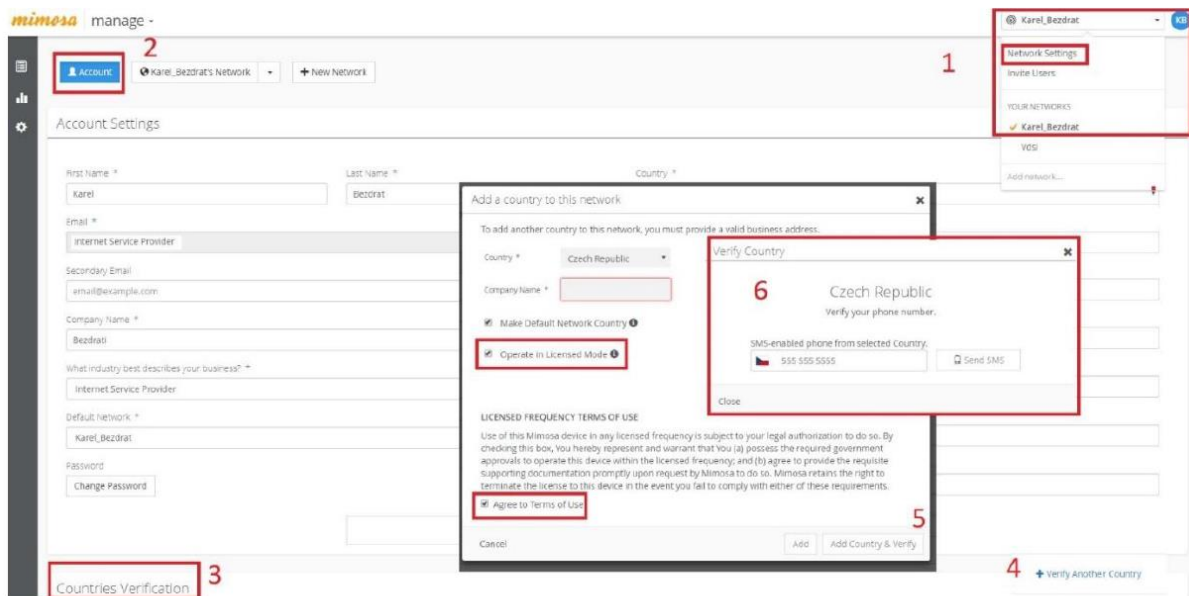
mimosa manage -

Karel_Bezdrat KB

Network Settings
Invite Users
YOUR NETWORKS
✓ Karel_Bezdrat
vosi
Add network...

1

2

Account Karel_Bezdrat's Network + New Network

Account Settings

First Name * Karel
Last Name * Bezdrat
Country *

Email * Internet Service Provider

Secondary Email email@example.com

Company Name * Bezdrati

What industry best describes your business? * Internet Service Provider

Default Network * Karel_Bezdrat

Password
Change Password

Add a country to this network ×

To add another country to this network, you must provide a valid business address.

Country * Czech Republic

Company Name *

Make Default Network Country

Operate in Licensed Mode

LICENSED FREQUENCY TERMS OF USE

Use of this Mimosa device in any licensed frequency is subject to your legal authorization to do so. By checking this box, You hereby represent and warrant that You (a) possess the required government approvals to operate this device within the licensed frequency; and (b) agree to provide the requisite supporting documentation promptly upon request by Mimosa to do so. Mimosa retains the right to terminate the license to this device in the event you fail to comply with either of these requirements.

Agree to Terms of Use

5

Cancel Add Add Country & Verify

Verify Country ×

6

Czech Republic
Verify your phone number.

SMS-enabled phone from selected Country.
555 555 5555 Send SMS

Close

Countries Verification 3

4 + Verify Another Country